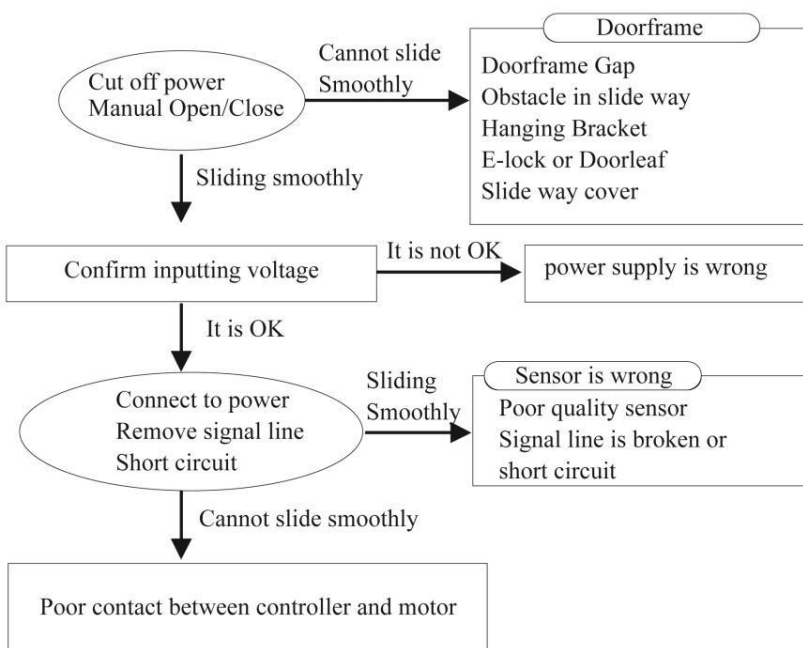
Cut off power
Manual Open/Close

Cannot slide
Smoothly

Doorframe
Doorframe Gap
Obstacle in slide way
Hanging Bracket
E-lock or Doorleaf
Slide way cover

Sliding smoothly

Confirm inputting voltage

It is not OK

power supply is wrong

It is OK

Connect to power
Remove signal line
Short circuit

Sliding
Smoothly

Sensor is wrong
Poor quality sensor
Signal line is broken or short circuit

Cannot slide smoothly

Poor contact between controller and motor